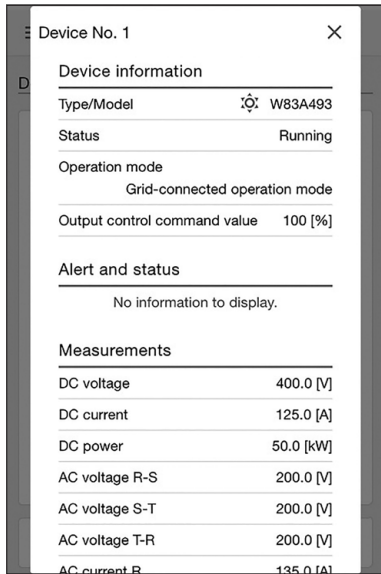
Device No. 1 ×

Device information

| | |
|---|---|
| Type/Model | W83A493 |
| Status | Running |
| Operation mode | Grid-connected operation mode |
| Output control command value | 100 [%] |

Alert and status

No information to display.

Measurements

| | |
|---|---|
| DC voltage | 400.0 [V] |
| DC current | 125.0 [A] |
| DC power | 50.0 [kW] |
| AC voltage R-S | 200.0 [V] |
| AC voltage S-T | 200.0 [V] |
| AC voltage T-R | 200.0 [V] |
| AC current R | 135.0 [A] |